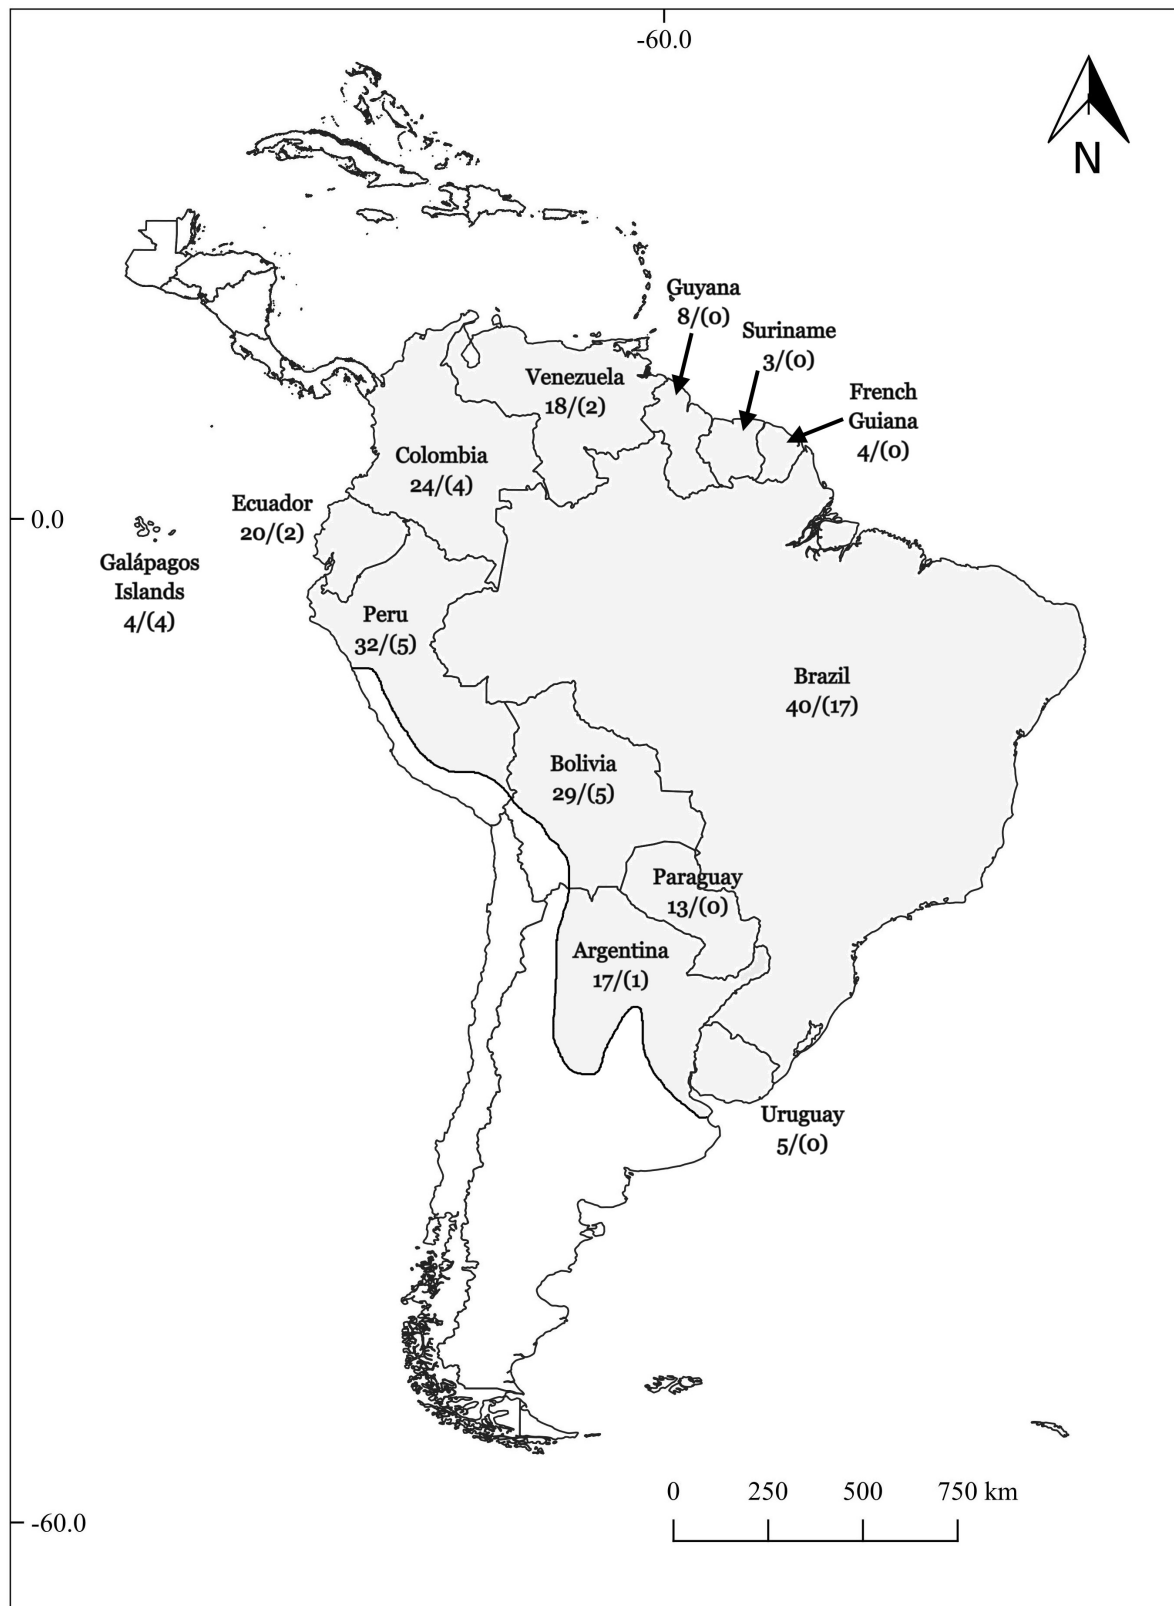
-60.0

N

Guyana
8/(0)

Suriname
3/(0)

Venezuela
18/(2)

French
Guiana
4/(0)

Colombia
24/(4)

Ecuador
20/(2)

0.0

Galápagos
Islands
4/(4)

Peru
32/(5)

Brazil
40/(17)

Bolivia
29/(5)

Paraguay
13/(0)

Argentina
17/(1)

Uruguay
5/(0)

0 250 500 750 km

-60.0